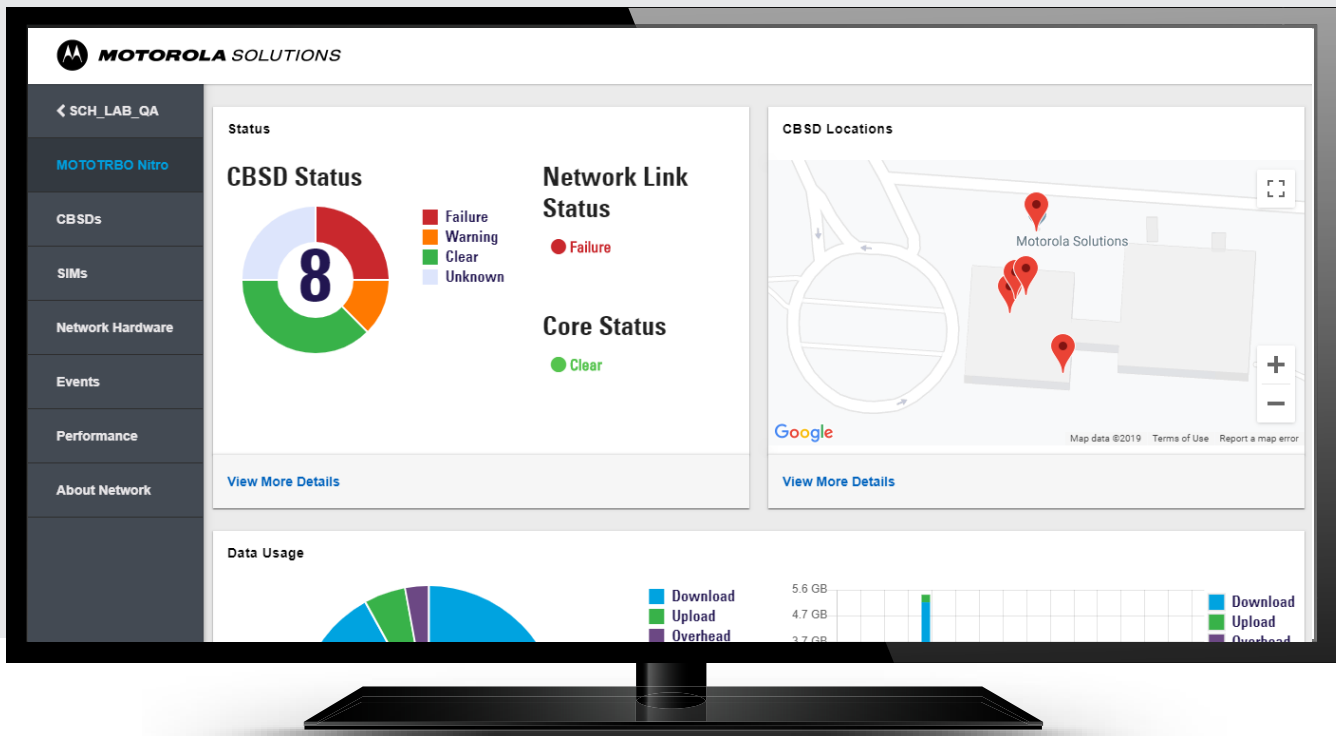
MOTOROLA SOLUTIONS

SCH_LAB_QA

MOTOTRBO Nitro

CBSDs

SIMs

Network Hardware

Events

Performance

About Network

Status

CBSD Status

8

Failure
Warning
Clear
Unknown

Network Link Status

Failure

Core Status

Clear

View More Details

CBSD Locations

Motorola Solutions

Google

Map data ©2019 Terms of Use Report a map error

View More Details

Data Usage

Download
Upload
Overhead

5.6 GB
4.7 GB
3.7 GB

Download
Upload
Overhead